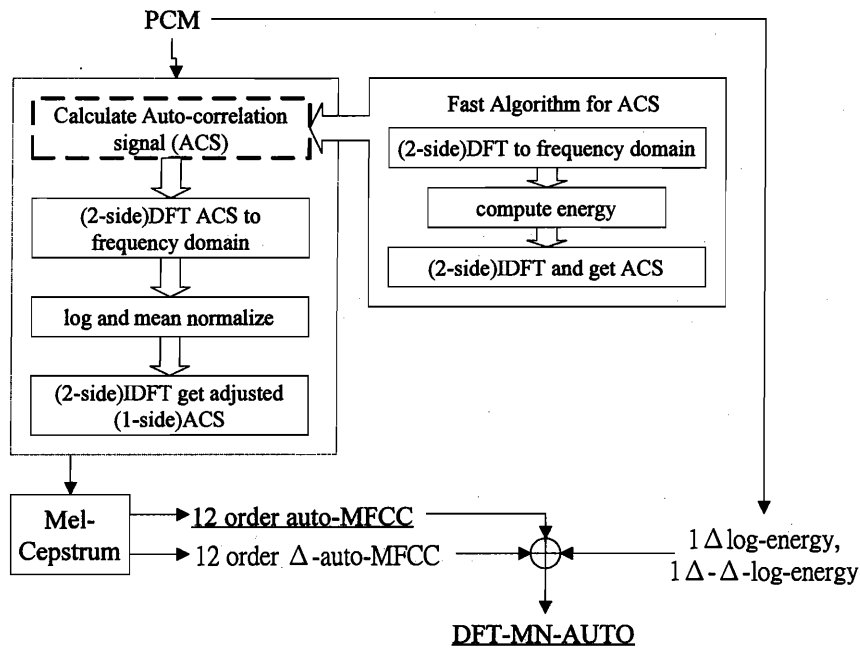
PCM

Calculate Auto-correlation signal (ACS)

(2-side)DFT ACS to frequency domain

log and mean normalize

(2-side)IDFT get adjusted (1-side)ACS

Fast Algorithm for ACS

(2-side)DFT to frequency domain

compute energy

(2-side)IDFT and get ACS

Mel-Cepstrum

12 order auto-MFCC

12 order $\Delta$-auto-MFCC

1 $\Delta$ log-energy,
1 $\Delta$-$\Delta$-log-energy

DFT-MN-AUTO